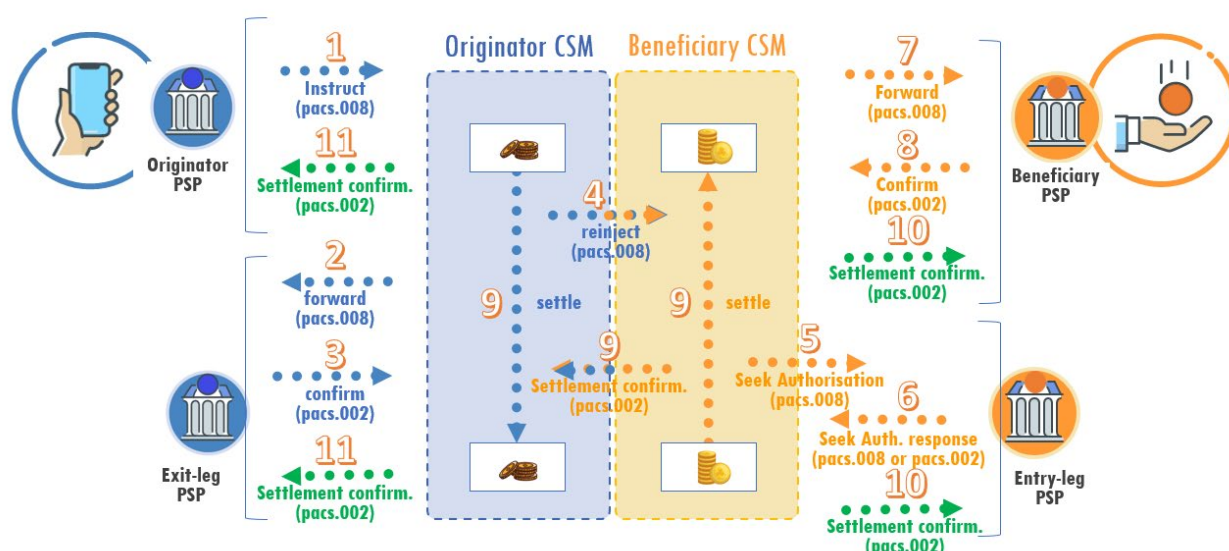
Originator PSP

1
Instruct
(pacs.008)

11
Settlement confirm.
(pacs.002)

2
forward
(pacs.008)

3
confirm
(pacs.002)

11
Settlement confirm.
(pacs.002)

Exit-leg PSP

Originator CSM

Beneficiary CSM

4
reinject
(pacs.008)

9
settle

9
settle

9
Settlement confirm.
(pacs.002)

7
Forward
(pacs.008)

8
Confirm
(pacs.002)

10
Settlement confirm.
(pacs.002)

Beneficiary PSP

5
Seek Authorisation
(pacs.008)

6
Seek Auth. response
(pacs.008 or pacs.002)

10
Settlement confirm.
(pacs.002)

Entry-leg PSP